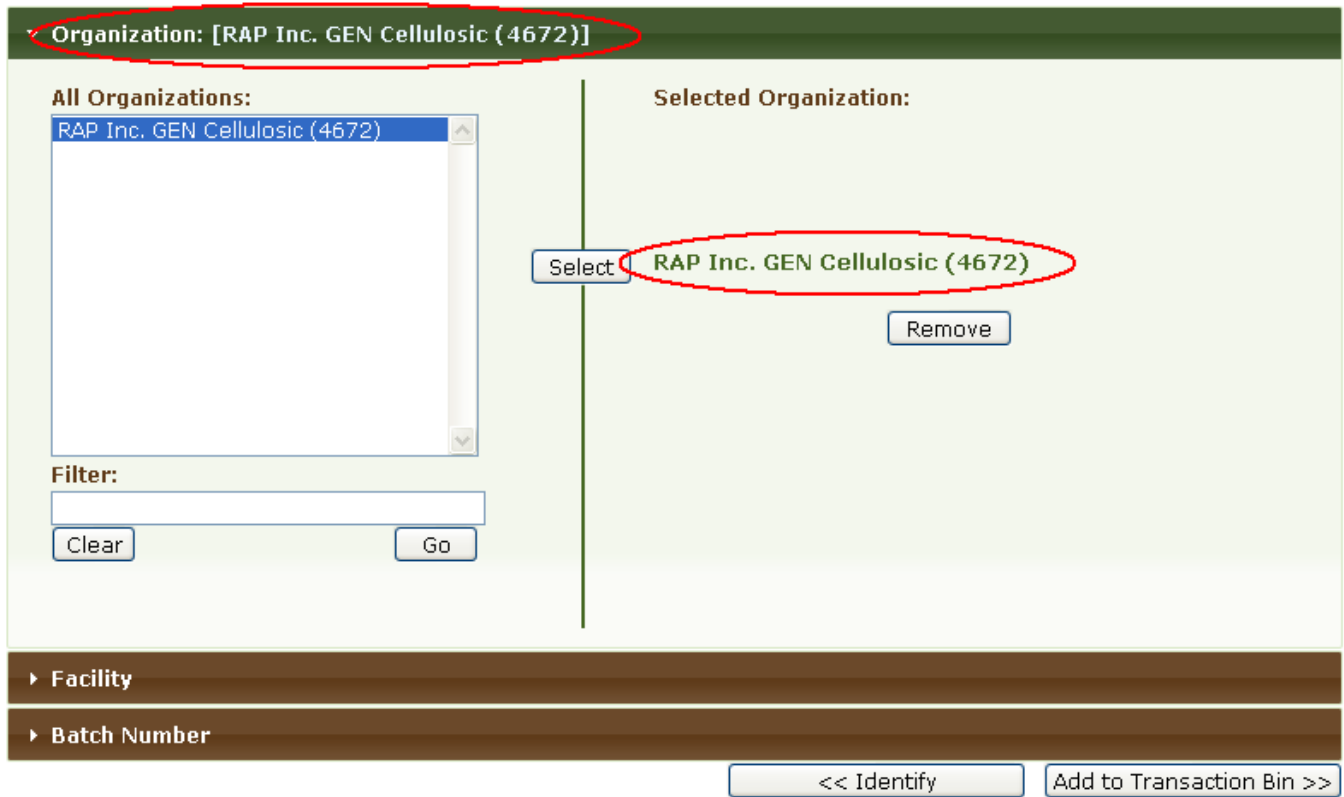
Organization: [RAP Inc. GEN Cellulosic (4672)]

All Organizations:

RAP Inc. GEN Cellulosic (4672)

Filter:

Clear

Go

Select

Selected Organization:

RAP Inc. GEN Cellulosic (4672)

Remove

Facility

Batch Number

<< Identify

Add to Transaction Bin >>